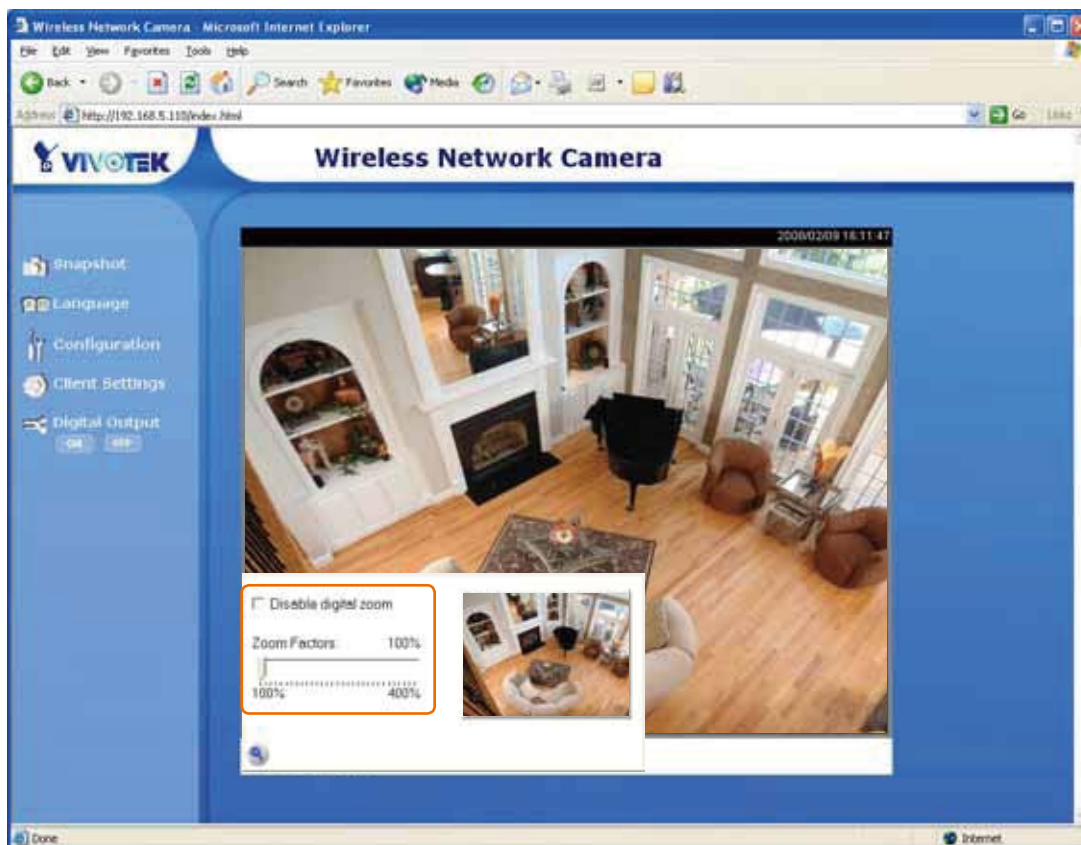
Wireless Network Camera - Microsoft Internet Explorer

File Edit View Favorites Tools Help

Back Search Favorites Media

Address http://192.168.5.110/index.html Go Links

VIVOTEK

Wireless Network Camera

2008/02/09 18:11:47

Snapshot

Language

Configuration

Client Settings

Digital Output

ON OFF

Disable digital zoom

Zoom Factors 100%

100% 400%

Done

Internet